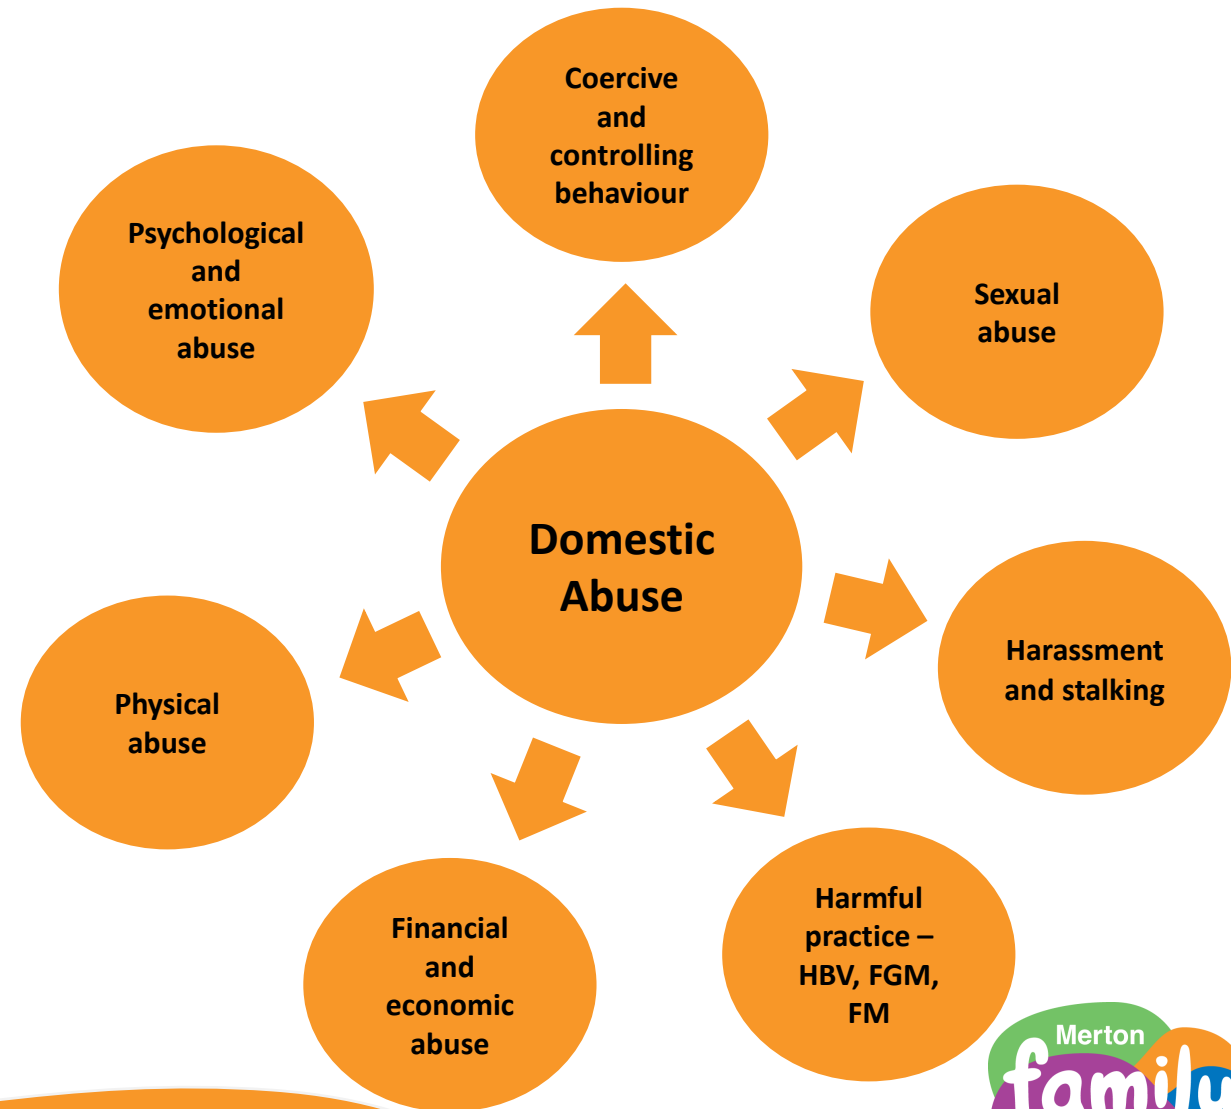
Coercive and controlling behaviour

Psychological and emotional abuse

Sexual abuse

Domestic Abuse

Harassment and stalking

Physical abuse

Financial and economic abuse

Harmful practice – HBV, FGM, FM

Merton
famil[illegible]